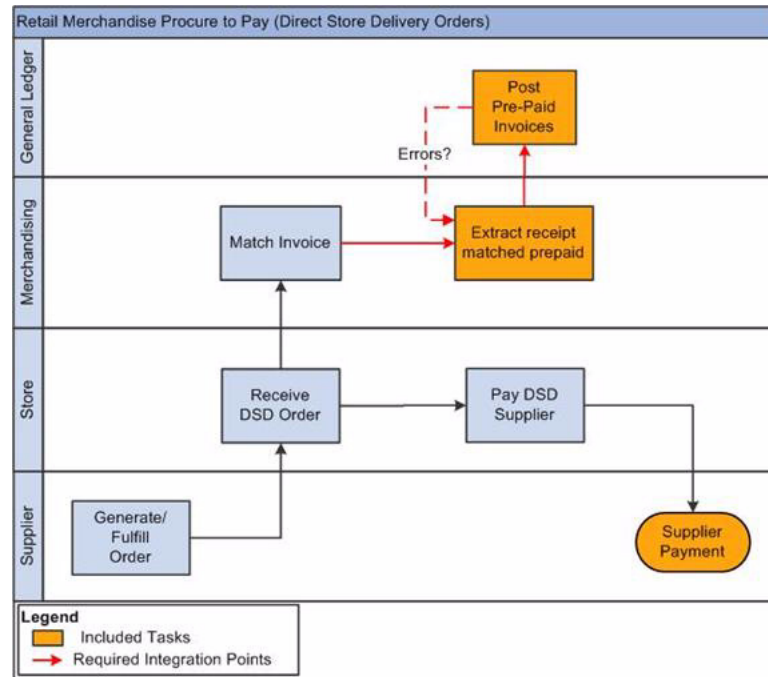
Retail Merchandise Procure to Pay (Direct Store Delivery Orders)

General Ledger

Post Pre-Paid Invoices

Errors?

Merchandising

Match Invoice

Extract receipt matched prepaid

Store

Receive DSD Order

Pay DSD Supplier

Supplier

Generate/ Fulfill Order

Supplier Payment

Legend
Included Tasks
Required Integration Points